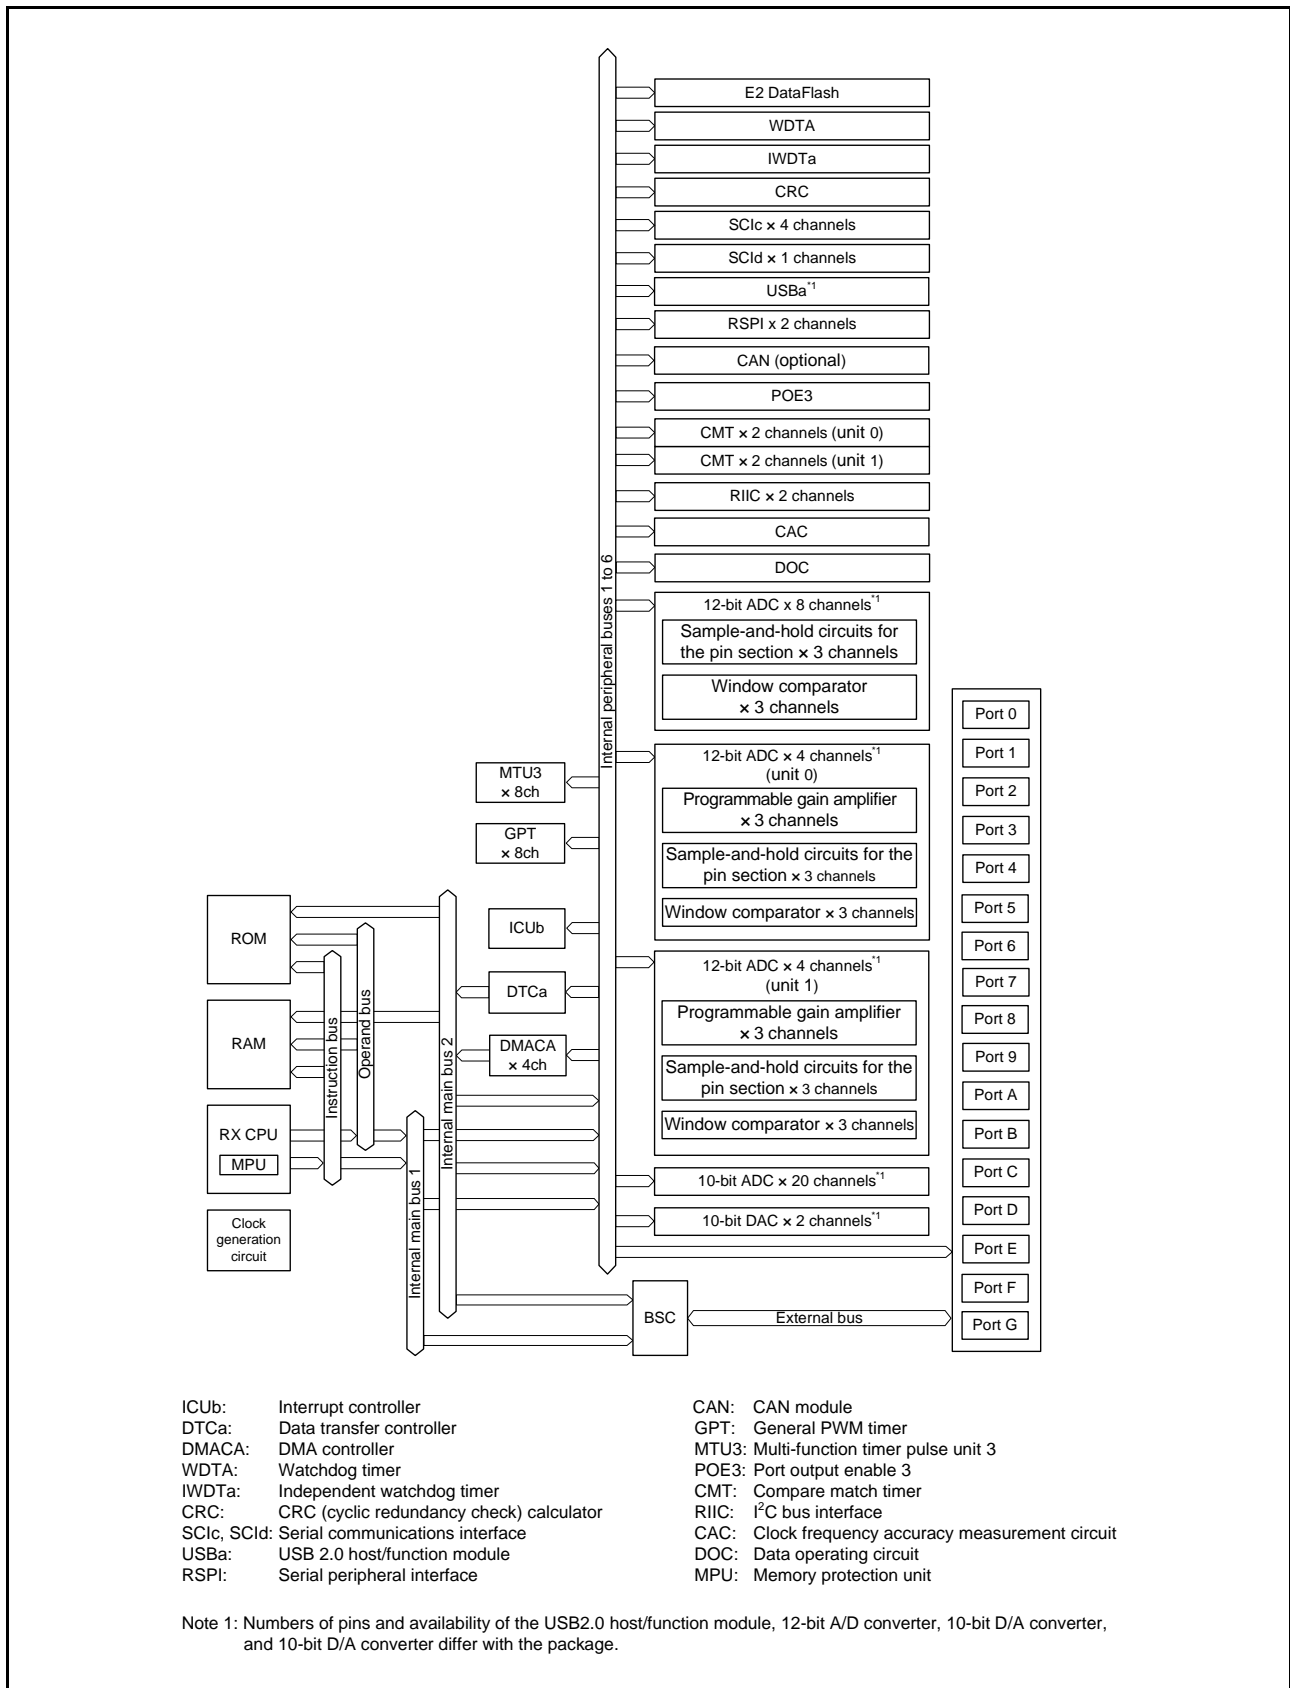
E2 DataFlash

WDTA

IWDTa

CRC

SCIc × 4 channels

SCId × 1 channels

USBa*1

RSPI x 2 channels

CAN (optional)

POE3

CMT × 2 channels (unit 0)

CMT × 2 channels (unit 1)

RIIC × 2 channels

CAC

DOC

12-bit ADC x 8 channels*1

Sample-and-hold circuits for the pin section × 3 channels

Window comparator × 3 channels

Internal peripheral buses 1 to 6

12-bit ADC × 4 channels*1 (unit 0)

Programmable gain amplifier × 3 channels

Sample-and-hold circuits for the pin section × 3 channels

Window comparator × 3 channels

12-bit ADC × 4 channels*1 (unit 1)

Programmable gain amplifier × 3 channels

Sample-and-hold circuits for the pin section × 3 channels

Window comparator × 3 channels

10-bit ADC × 20 channels*1

10-bit DAC × 2 channels*1

MTU3 × 8ch

GPT × 8ch

ROM

ICUb

DTCa

RAM

DMACA × 4ch

RX CPU

MPU

Clock generation circuit

Instruction bus

Operand bus

Internal main bus 2

Internal main bus 1

BSC

External bus

Port 0
Port 1
Port 2
Port 3
Port 4
Port 5
Port 6
Port 7
Port 8
Port 9
Port A
Port B
Port C
Port D
Port E
Port F
Port G

ICUb: Interrupt controller
DTCa: Data transfer controller
DMACA: DMA controller
WDTA: Watchdog timer
IWDTa: Independent watchdog timer
CRC: CRC (cyclic redundancy check) calculator
SCIc, SCId: Serial communications interface
USBa: USB 2.0 host/function module
RSPI: Serial peripheral interface

CAN: CAN module
GPT: General PWM timer
MTU3: Multi-function timer pulse unit 3
POE3: Port output enable 3
CMT: Compare match timer
RIIC: I$^2$C bus interface
CAC: Clock frequency accuracy measurement circuit
DOC: Data operating circuit
MPU: Memory protection unit

Note 1: Numbers of pins and availability of the USB2.0 host/function module, 12-bit A/D converter, 10-bit D/A converter, and 10-bit D/A converter differ with the package.